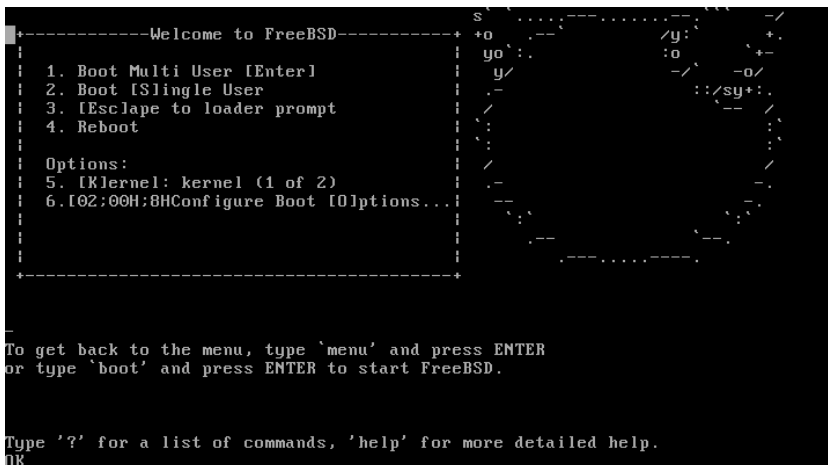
+------------Welcome to FreeBSD-----------+

1. Boot Multi User [Enter]
2. Boot [S]ingle User
3. [Esc]ape to loader prompt
4. Reboot

Options:
5. [K]ernel: kernel (1 of 2)
6.[02;00H;8HConfigure Boot [O]ptions...

+-----------------------------------------+

_

To get back to the menu, type `menu' and press ENTER
or type `boot' and press ENTER to start FreeBSD.

Type '?' for a list of commands, 'help' for more detailed help.
OK